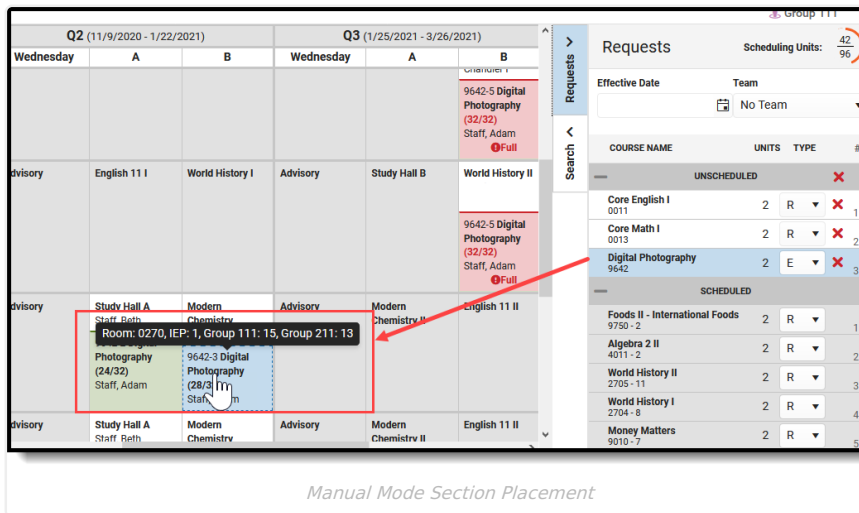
Group 111

Q2 (11/9/2020 - 1/22/2021)

| Wednesday | A | B |
|---|---|---|
| | | |
| dvisory | English 11 I | World History I |
| dvisory | Study Hall A Staff, Beth | Modern Chemistry |
| | Photography (24/32) Staff, Adam | 9642-3 Digital Photography (28/3 Staff, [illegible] |
| dvisory | Study Hall A Staff, Beth | Modern Chemistry |

Q3 (1/25/2021 - 3/26/2021)

| Wednesday | A | B |
|---|---|---|
| | | Chandler I 9642-5 Digital Photography (32/32) Staff, Adam Full |
| Advisory | Study Hall B | World History II 9642-5 Digital Photography (32/32) Staff, Adam Full |
| Advisory | Modern Chemistry II | English 11 II |
| Advisory | Modern Chemistry II | English 11 II |

Room: 0270, IEP: 1, Group 111: 15, Group 211: 13

Requests

Search

Requests

Scheduling Units: $\frac{42}{96}$

Effective Date

Team

No Team

| COURSE NAME | UNITS | TYPE |
|---|---|---|
| UNSCHEDULED | | |
| Core English I 0011 | 2 | R |
| Core Math I 0013 | 2 | R |
| Digital Photography 9642 | 2 | E |
| SCHEDULED | | |
| Foods II - International Foods 9750 - 2 | 2 | R |
| Algebra 2 II 4011 - 2 | 2 | R |
| World History II 2705 - 11 | 2 | R |
| World History I 2704 - 8 | 2 | R |
| Money Matters 9010 - 7 | 2 | R |

Manual Mode Section Placement